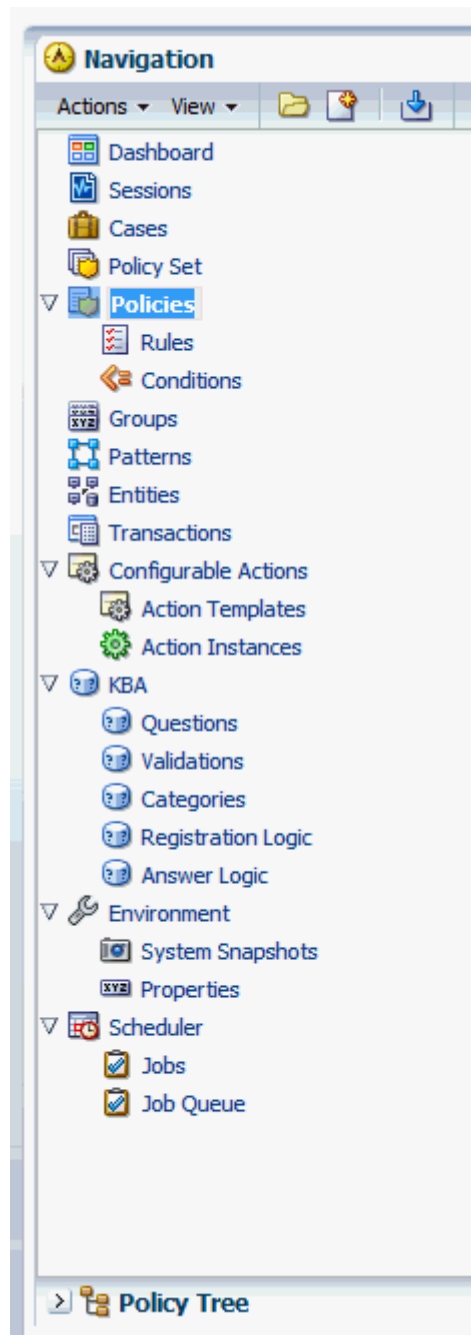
Navigation

Actions ▾ View ▾

Dashboard
Sessions
Cases
Policy Set
Policies
Rules
Conditions
Groups
Patterns
Entities
Transactions
Configurable Actions
Action Templates
Action Instances
KBA
Questions
Validations
Categories
Registration Logic
Answer Logic
Environment
System Snapshots
Properties
Scheduler
Jobs
Job Queue

Policy Tree